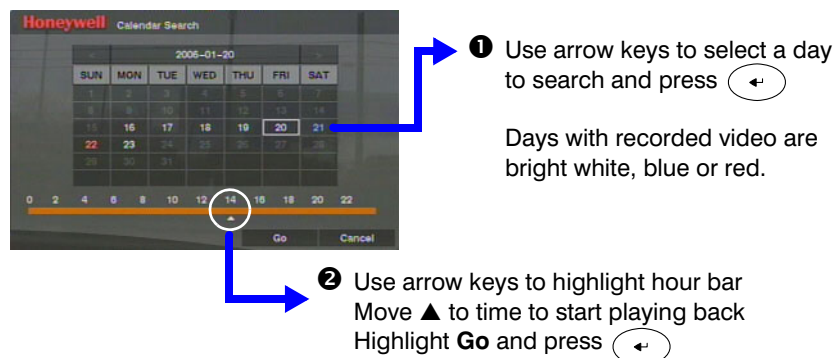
Honeywell Calendar Search

2006-01-20

| SUN | MON | TUE | WED | THU | FRI | SAT |
|---|---|---|---|---|---|---|
| 1 | 2 | 3 | 4 | 5 | 6 | 7 |
| 8 | 9 | 10 | 11 | 12 | 13 | 14 |
| 15 | 16 | 17 | 18 | 19 | 20 | 21 |
| 22 | 23 | 24 | 25 | 26 | 27 | 28 |
| 29 | 30 | 31 | | | | |

0 2 4 6 8 10 12 14 16 18 20 22

Go Cancel

❶ Use arrow keys to select a day to search and press (↵)

Days with recorded video are bright white, blue or red.

❷ Use arrow keys to highlight hour bar
Move ▲ to time to start playing back
Highlight **Go** and press (↵)